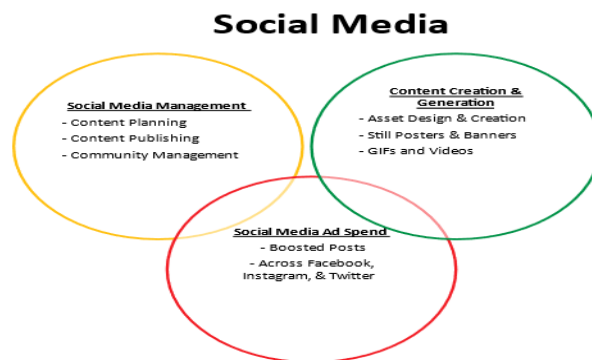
Social Media

Social Media Management
- Content Planning
- Content Publishing
- Community Management

Content Creation & Generation
- Asset Design & Creation
- Still Posters & Banners
- GIFs and Videos

Social Media Ad Spend
- Boosted Posts
- Across Facebook, Instagram, & Twitter